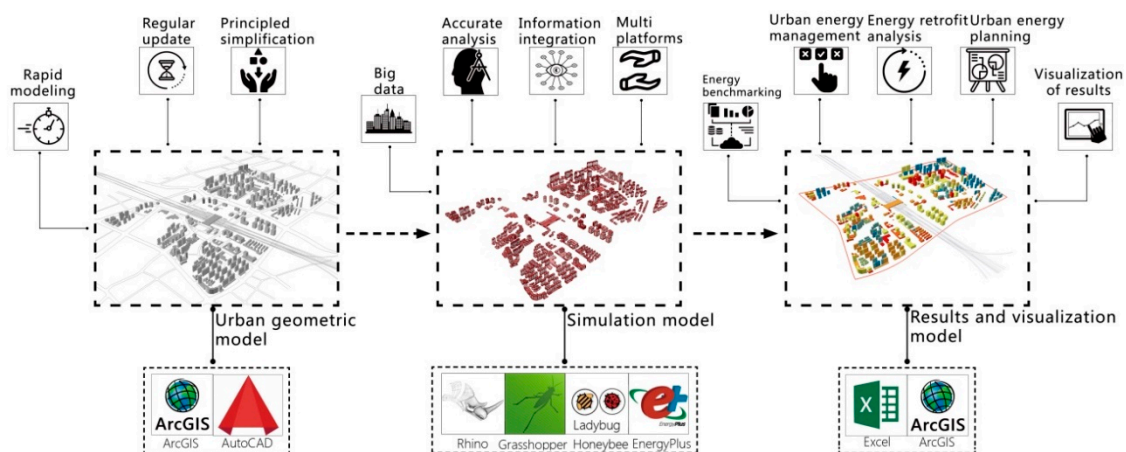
Rapid modeling

Regular update

Principled simplification

Big data

Accurate analysis

Information integration

Multi platforms

Energy benchmarking

Urban energy management

Energy retrofit analysis

Urban energy planning

Visualization of results

Urban geometric model

Simulation model

Results and visualization model

ArcGIS
ArcGIS

AutoCAD

Rhino

Grasshopper

Ladybug
Honeybee

EnergyPlus

Excel

ArcGIS
ArcGIS